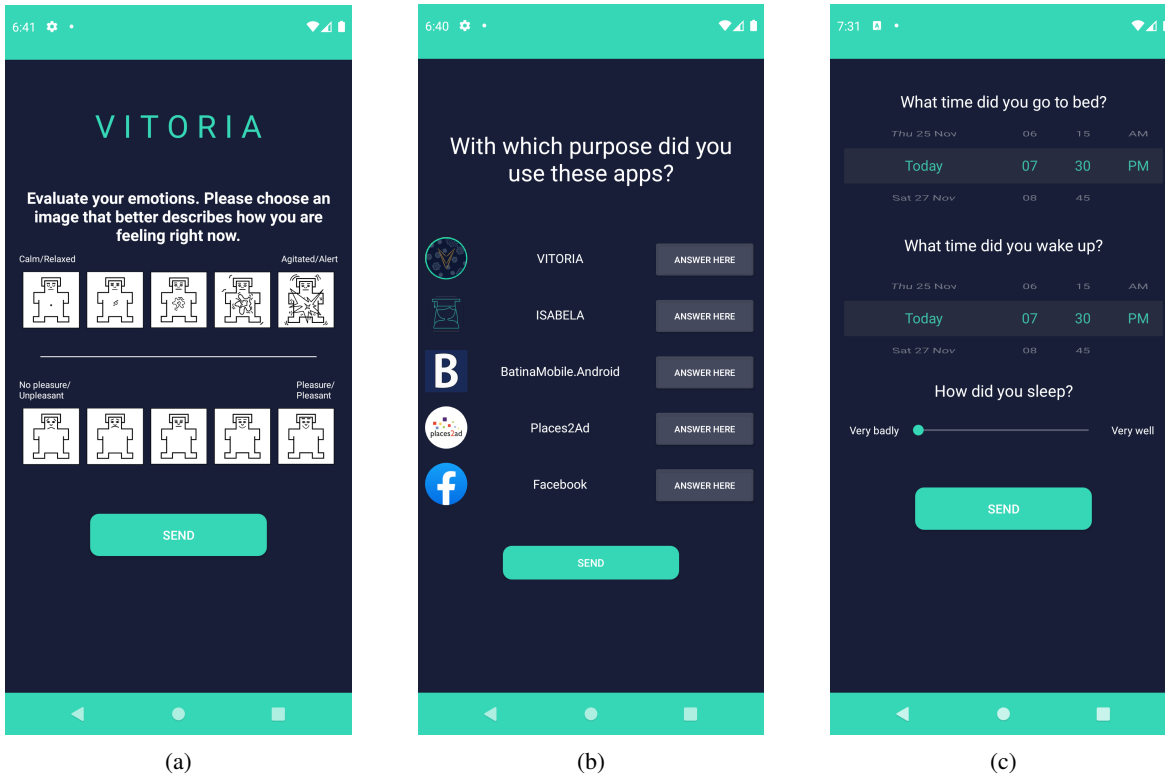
6:41

VITORIA

Evaluate your emotions. Please choose an image that better describes how you are feeling right now.

Calm/Relaxed

Agitated/Alert

No pleasure/ Unpleasant

Pleasure/ Pleasant

SEND

(a)

6:40

With which purpose did you use these apps?

VITORIA

ANSWER HERE

ISABELA

ANSWER HERE

B

BatinaMobile.Android

ANSWER HERE

places2ad

Places2Ad

ANSWER HERE

Facebook

ANSWER HERE

SEND

(b)

7:31

What time did you go to bed?

| Thu 25 Nov | 06 | 15 | AM |
|---|---|---|---|
| Today | 07 | 30 | PM |
| Sat 27 Nov | 08 | 45 | |

What time did you wake up?

| Thu 25 Nov | 06 | 15 | AM |
|---|---|---|---|
| Today | 07 | 30 | PM |
| Sat 27 Nov | 08 | 45 | |

How did you sleep?

Very badly

Very well

SEND

(c)